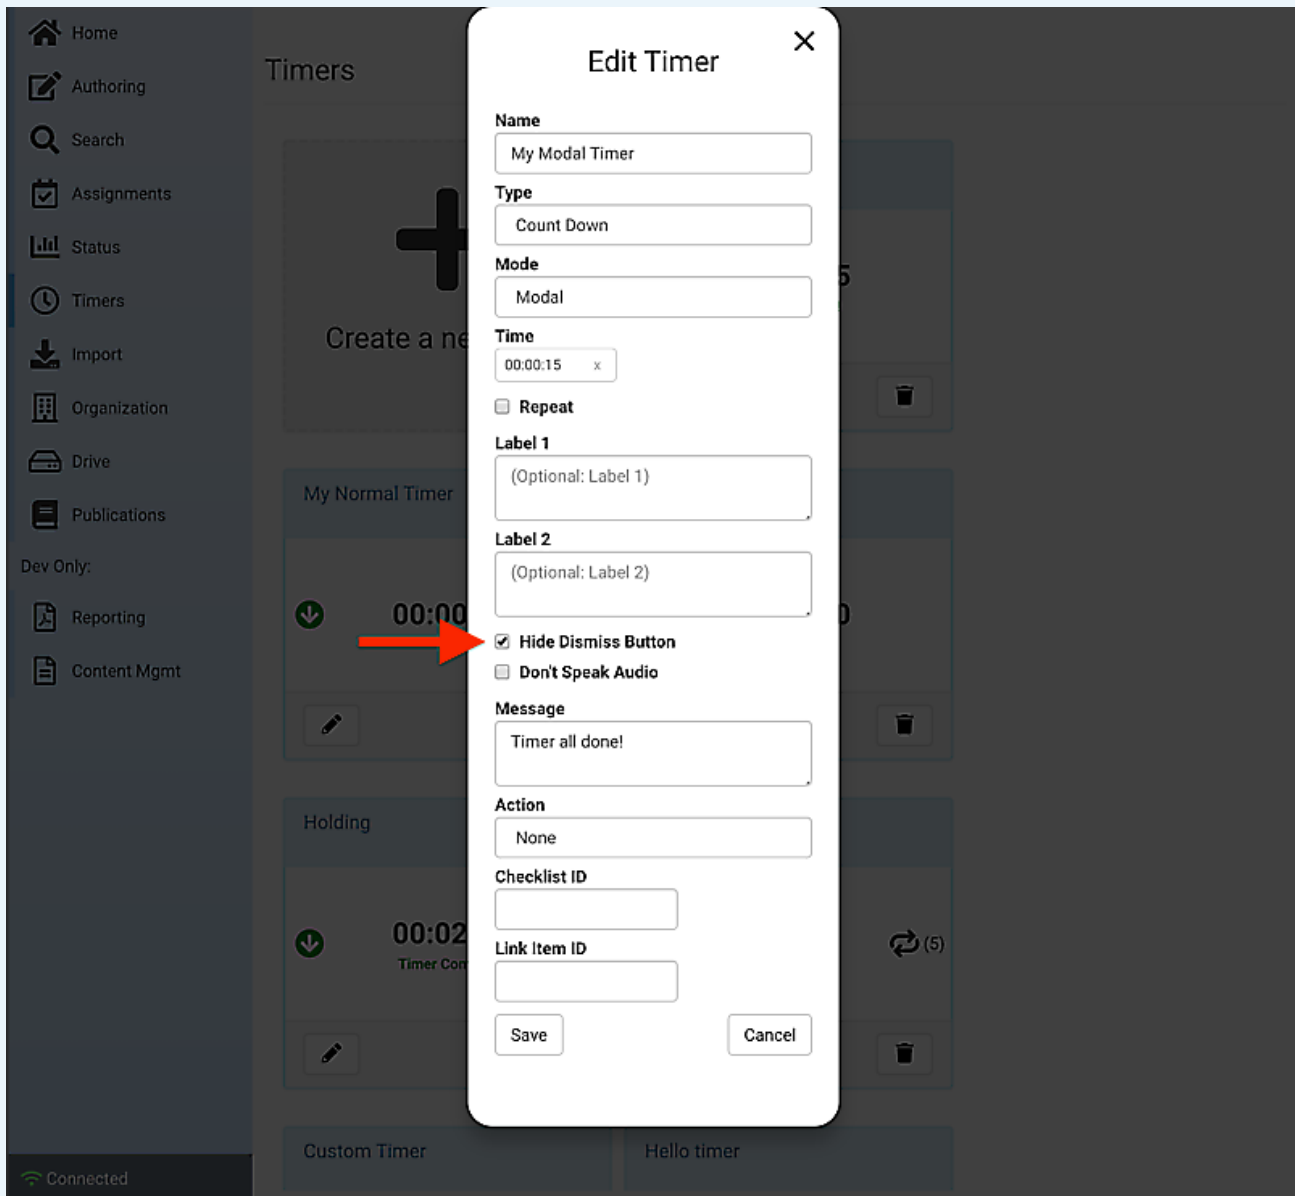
Home
Authoring
Search
Assignments
Status
Timers
Import
Organization
Drive
Publications
Dev Only:
Reporting
Content Mgmt

Connected

Timers

Create a ne

My Normal Timer

00:00

Holding

00:02
Timer Com

(5)

Custom Timer

Hello timer

Edit Timer

Name
My Modal Timer
Type
Count Down
Mode
Modal
Time
00:00:15 x
Repeat
Label 1
(Optional: Label 1)
Label 2
(Optional: Label 2)
Hide Dismiss Button
Don't Speak Audio
Message
Timer all done!
Action
None
Checklist ID
Link Item ID
Save
Cancel